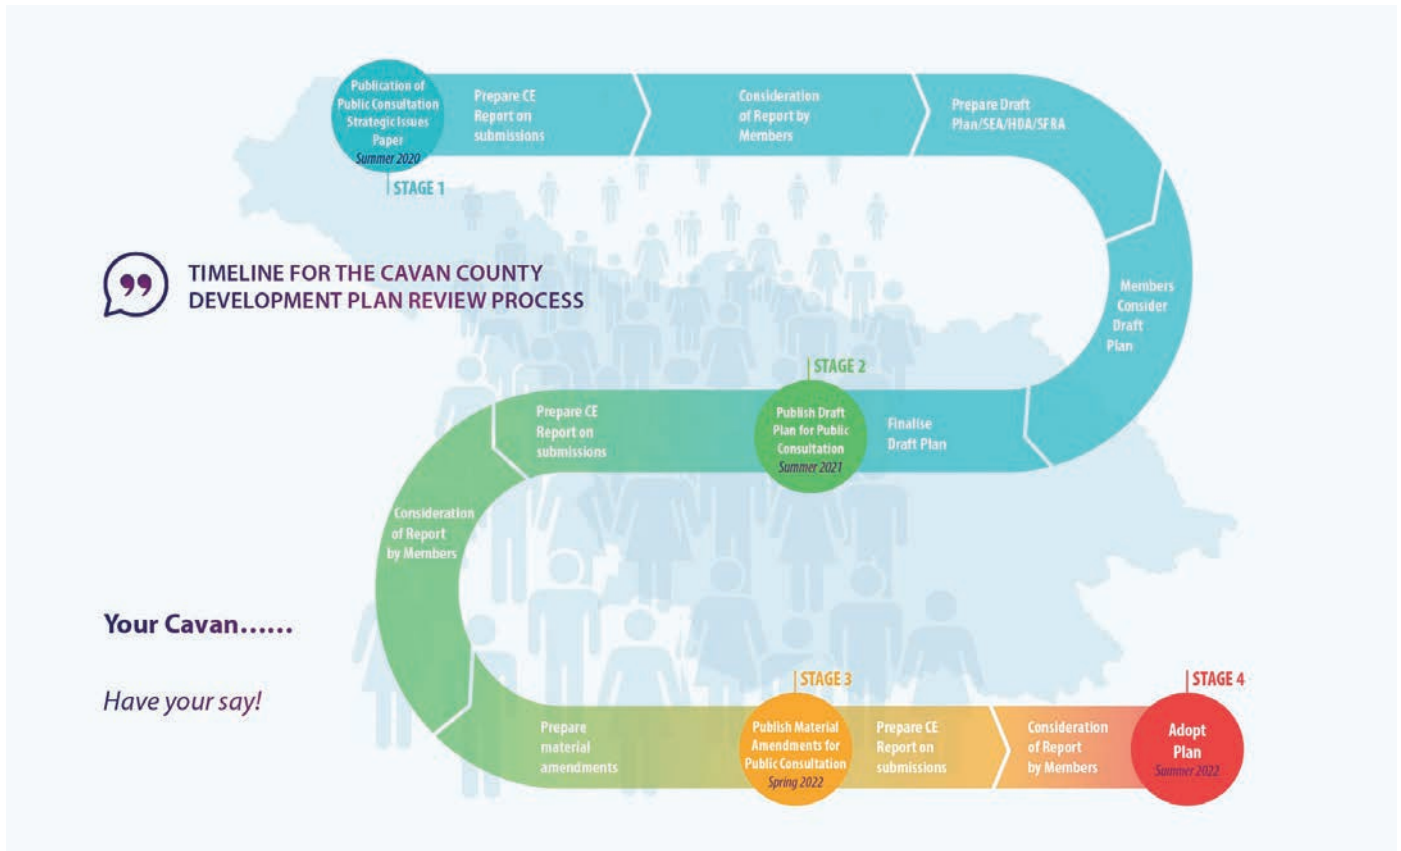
Publication of Public Consultation Strategic Issues Paper
Summer 2020

STAGE 1

Prepare CE Report on submissions

Consideration of Report by Members

Prepare Draft Plan/SEA/HDA/SFRA

TIMELINE FOR THE CAVAN COUNTY DEVELOPMENT PLAN REVIEW PROCESS

Members Consider Draft Plan

STAGE 2

Finalise Draft Plan

Publish Draft Plan for Public Consultation
Summer 2021

Prepare CE Report on submissions

Consideration of Report by Members

Your Cavan……

Have your say!

Prepare material amendments

STAGE 3

Publish Material Amendments for Public Consultation
Spring 2022

Prepare CE Report on submissions

Consideration of Report by Members

STAGE 4

Adopt Plan
Summer 2022